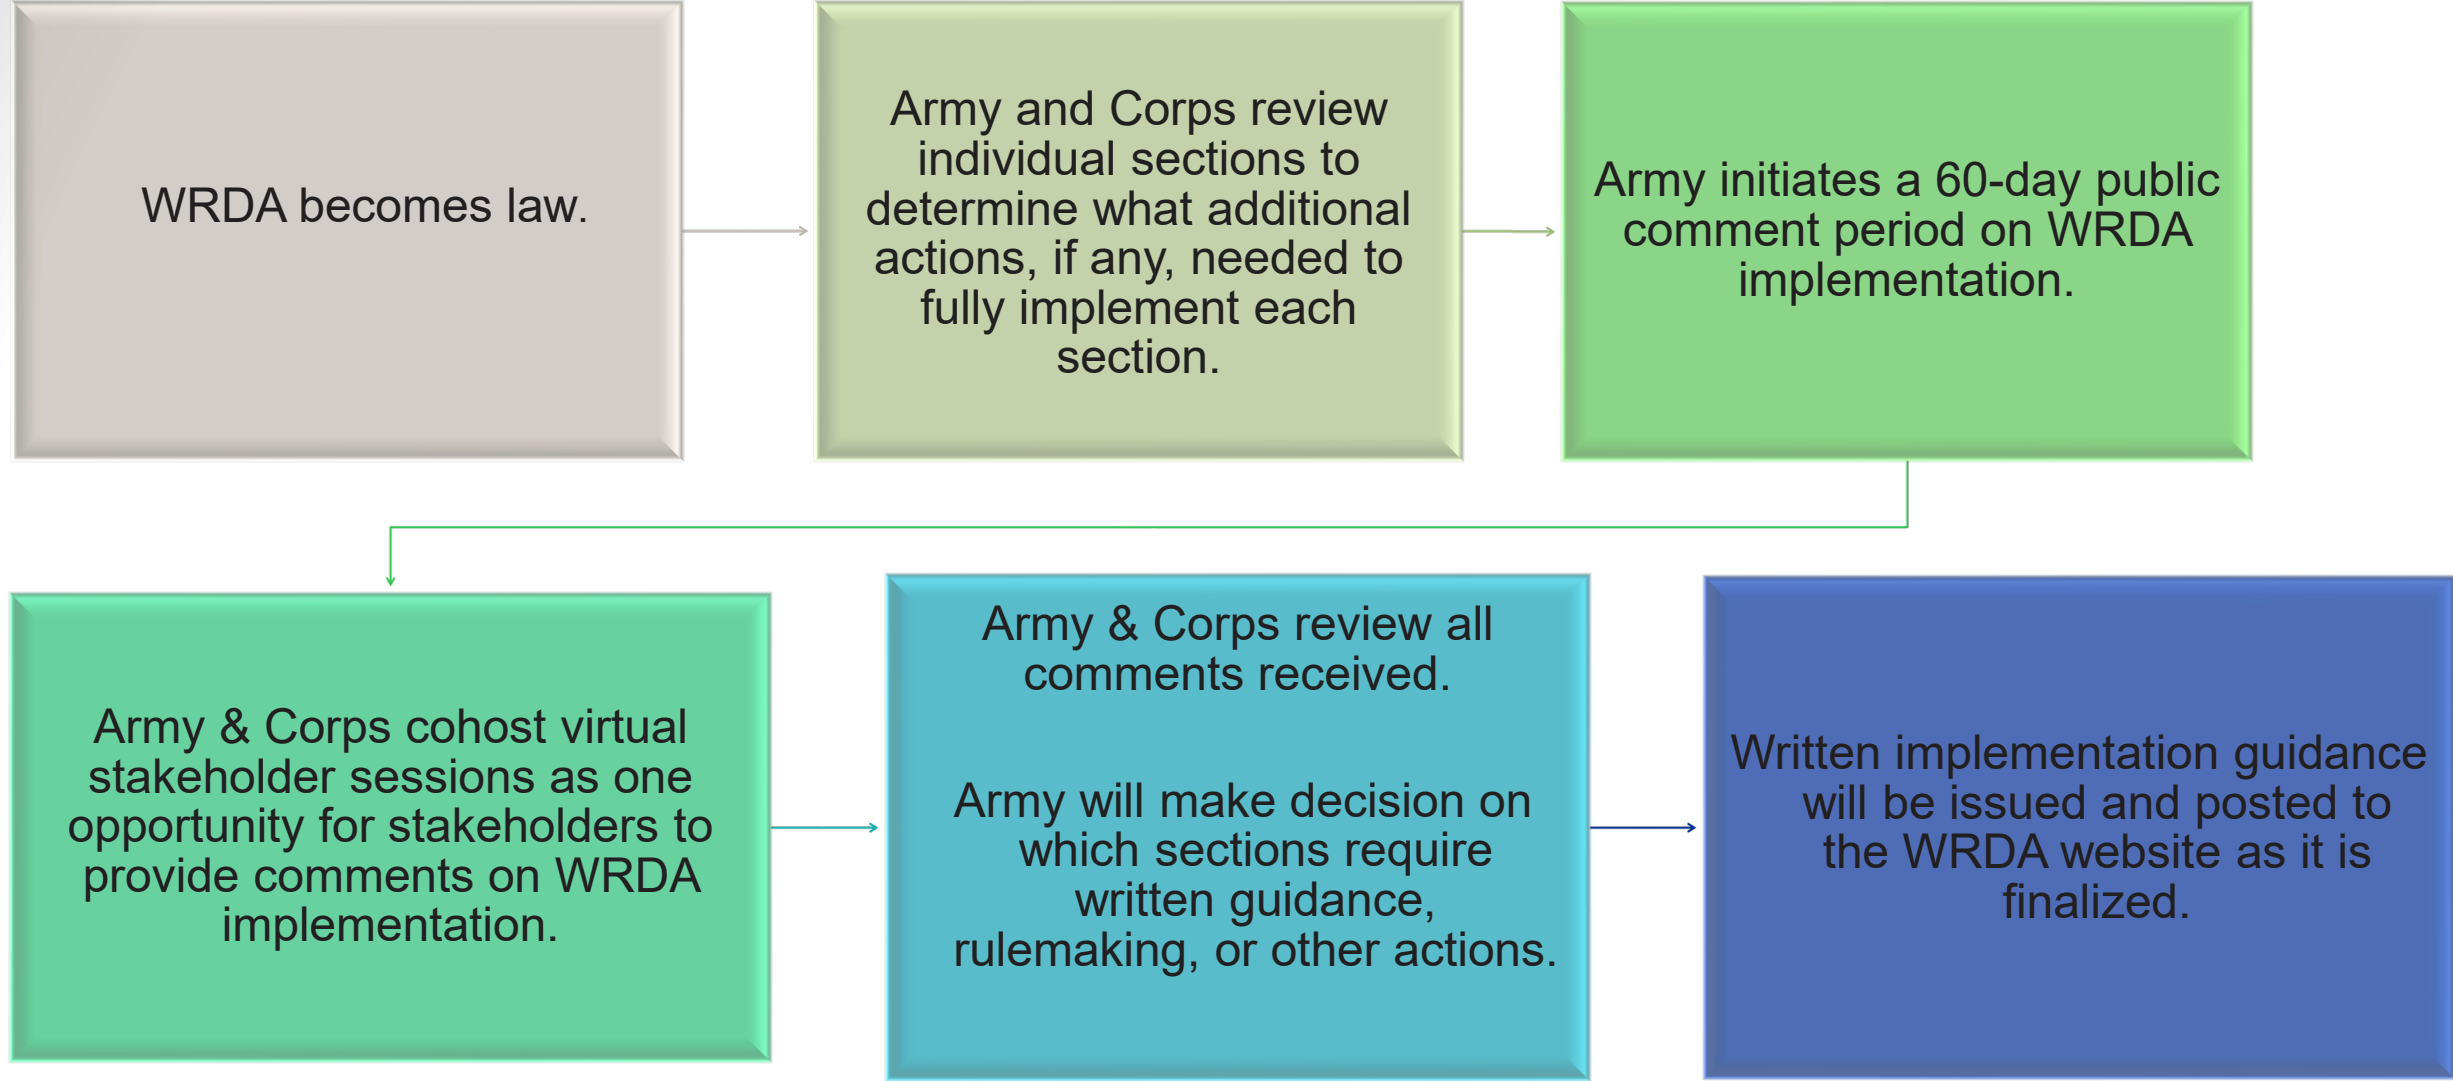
WRDA becomes law.

Army and Corps review individual sections to determine what additional actions, if any, needed to fully implement each section.

Army initiates a 60-day public comment period on WRDA implementation.

Army & Corps cohost virtual stakeholder sessions as one opportunity for stakeholders to provide comments on WRDA implementation.

Army & Corps review all comments received.

Army will make decision on which sections require written guidance, rulemaking, or other actions.

Written implementation guidance will be issued and posted to the WRDA website as it is finalized.